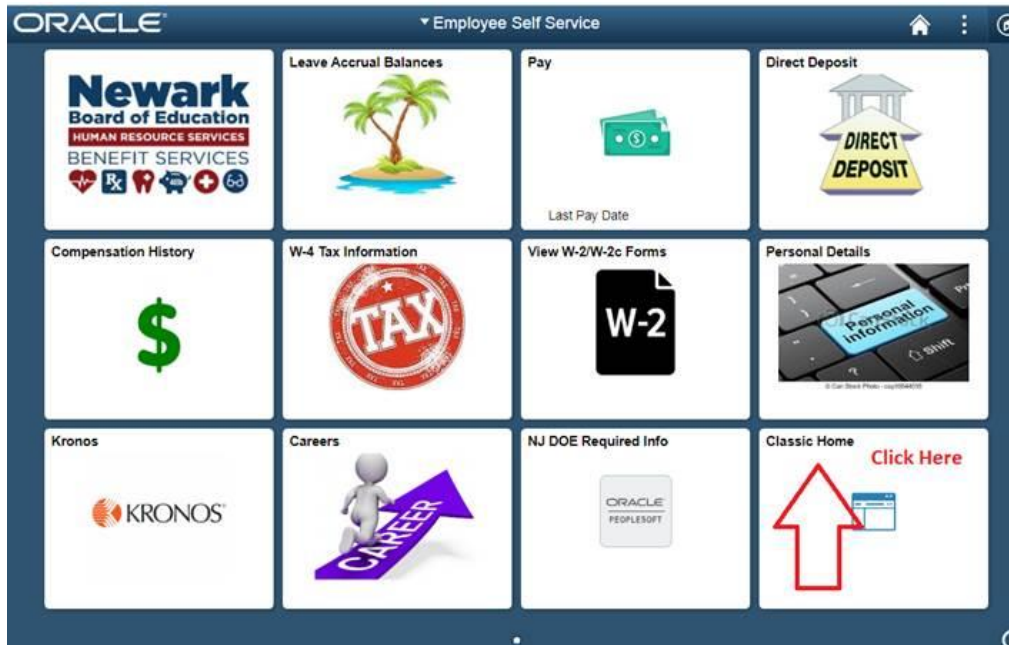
ORACLE

▾ Employee Self Service

Newark
Board of Education
HUMAN RESOURCE SERVICES
BENEFIT SERVICES

Leave Accrual Balances

Pay

Last Pay Date

Direct Deposit

DIRECT DEPOSIT

Compensation History

$

W-4 Tax Information

TAX

View W-2/W-2c Forms

W-2

Personal Details

Personal information

Shift

Kronos

KRONOS

Careers

CAREER

NJ DOE Required Info

ORACLE
PEOPLESOFT

Classic Home

Click Here